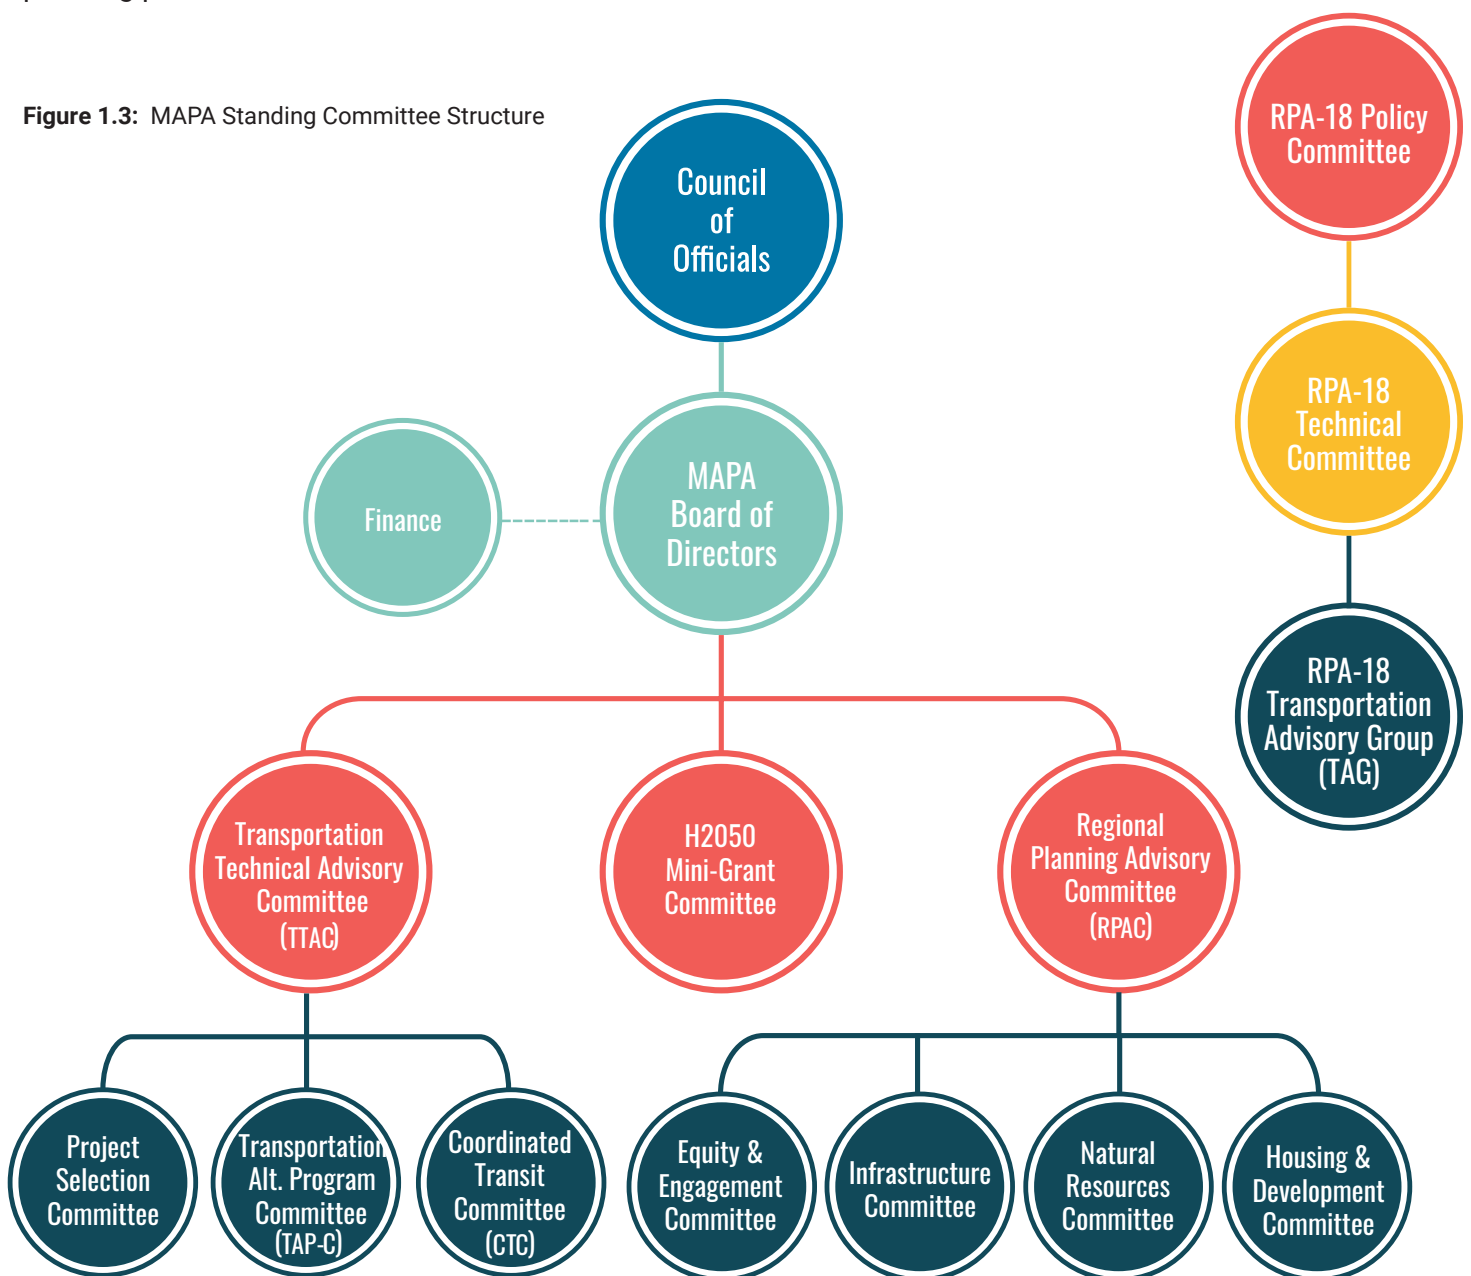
Figure 1.3: MAPA Standing Committee Structure

Council of Officials

Finance

MAPA Board of Directors

Transportation Technical Advisory Committee (TTAC)

H2050 Mini-Grant Committee

Regional Planning Advisory Committee (RPAC)

Project Selection Committee

Transportation Alt. Program Committee (TAP-C)

Coordinated Transit Committee (CTC)

Equity & Engagement Committee

Infrastructure Committee

Natural Resources Committee

Housing & Development Committee

RPA-18 Policy Committee

RPA-18 Technical Committee

RPA-18 Transportation Advisory Group (TAG)